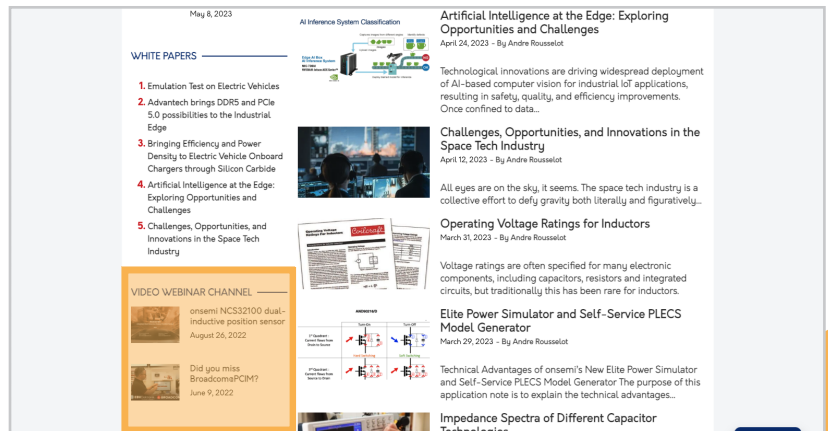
May 8, 2023

WHITE PAPERS

1. Emulation Test on Electric Vehicles
2. Advantech brings DDR5 and PCIe 5.0 possibilities to the Industrial Edge
3. Bringing Efficiency and Power Density to Electric Vehicle Onboard Chargers through Silicon Carbide
4. Artificial Intelligence at the Edge: Exploring Opportunities and Challenges
5. Challenges, Opportunities, and Innovations in the Space Tech Industry

VIDEO WEBINAR CHANNEL

onsemi NCS32100 dual-inductive position sensor
August 26, 2022

Did you miss BroadcomaPCIM?
June 9, 2022

AI Inference System Classification

Artificial Intelligence at the Edge: Exploring Opportunities and Challenges
April 24, 2023 - By Andre Rousselot

Technological innovations are driving widespread deployment of AI-based computer vision for industrial IoT applications, resulting in safety, quality, and efficiency improvements. Once confined to data...

Challenges, Opportunities, and Innovations in the Space Tech Industry
April 12, 2023 - By Andre Rousselot

All eyes are on the sky, it seems. The space tech industry is a collective effort to defy gravity both literally and figuratively...

Operating Voltage Ratings for Inductors
March 31, 2023 - By Andre Rousselot

Voltage ratings are often specified for many electronic components, including capacitors, resistors and integrated circuits, but traditionally this has been rare for inductors.

Elite Power Simulator and Self-Service PLECS Model Generator
March 29, 2023 - By Andre Rousselot

Technical Advantages of onsemi's New Elite Power Simulator and Self-Service PLECS Model Generator The purpose of this application note is to explain the technical advantages...

Impedance Spectra of Different Capacitor Technologies